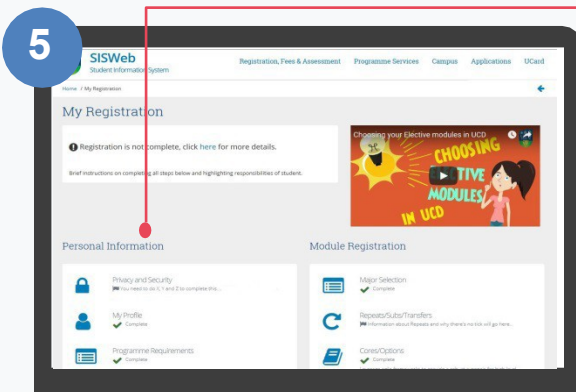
5

SISWeb
Student Information System

Registration, Fees & Assessment Programme Services Campus Applications UCard

Home / My Registration

My Registration

Registration is not complete, click here for more details.

Brief instructions on completing all steps below and highlighting responsibilities of student.

Choosing your Elective modules in UCD

CHOOSING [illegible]TIVE MODULES IN UCD

Personal Information

Privacy and Security
You need to do 1, 1 and 2 to complete this...

My Profile
Complete

Programme Requirements
Complete

Module Registration

Major Selection
Complete

Repeats/Subs/Transfers
Information about Repeats and why there's no tick will go here...

Cores/Options
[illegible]